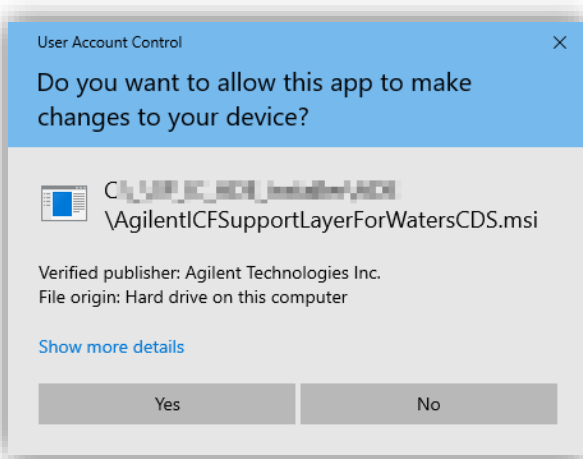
User Account Control

×

Do you want to allow this app to make changes to your device?

C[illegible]
\AgilentICFSupportLayerForWatersCDS.msi

Verified publisher: Agilent Technologies Inc.
File origin: Hard drive on this computer

Show more details

Yes

No